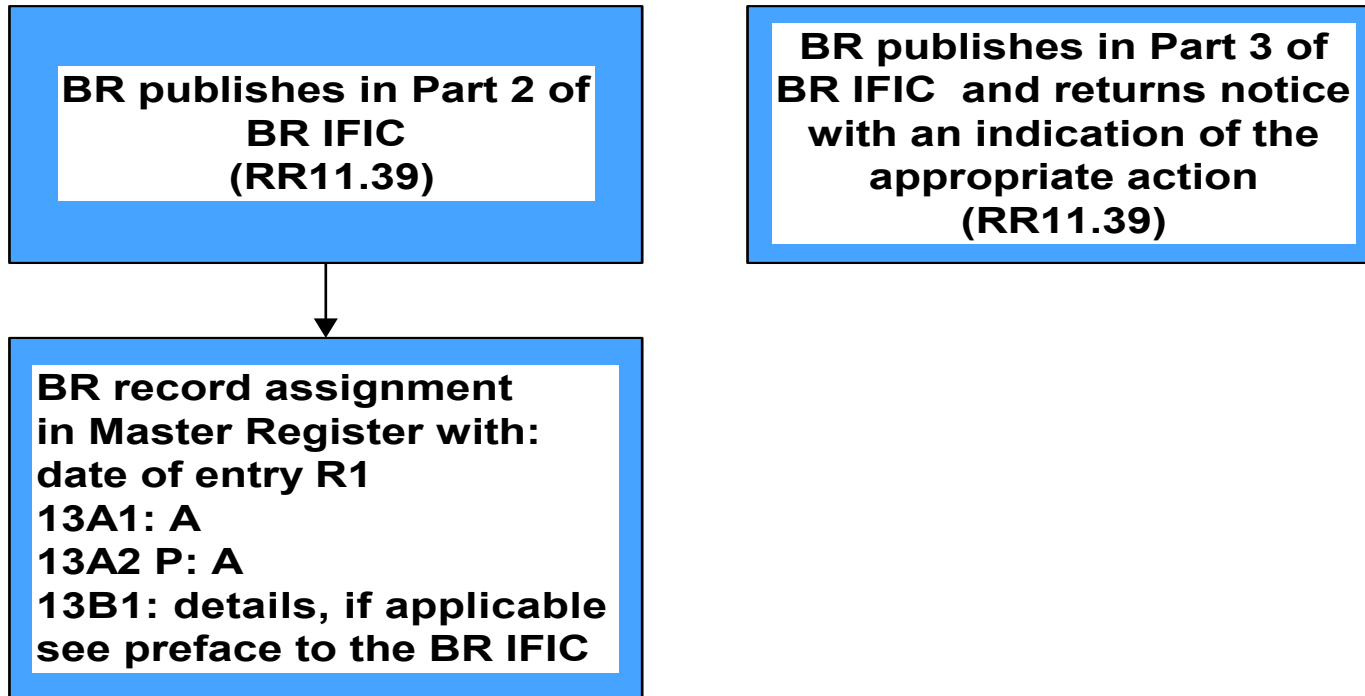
BR publishes in Part 2 of BR IFIC
(RR11.39)

BR publishes in Part 3 of BR IFIC and returns notice with an indication of the appropriate action
(RR11.39)

BR record assignment in Master Register with:
date of entry R1
13A1: A
13A2 P: A
13B1: details, if applicable see preface to the BR IFIC